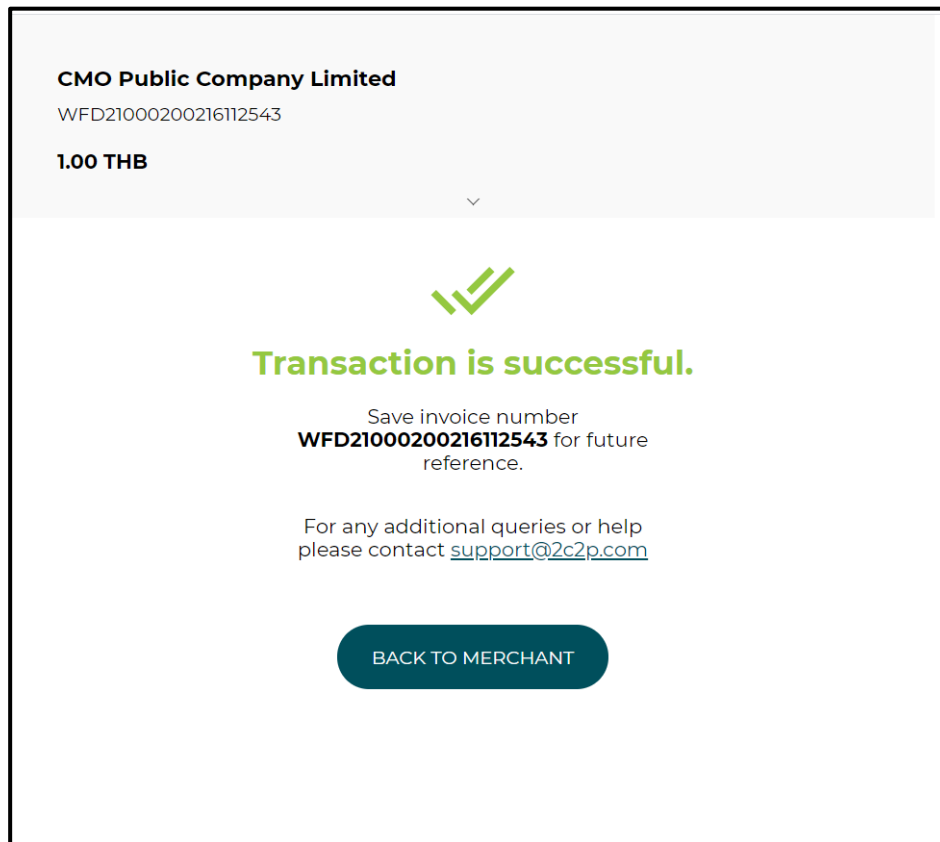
CMO Public Company Limited

WFD21000200216112543

1.00 THB

Transaction is successful.

Save invoice number **WFD21000200216112543** for future reference.

For any additional queries or help please contact support@2c2p.com

BACK TO MERCHANT